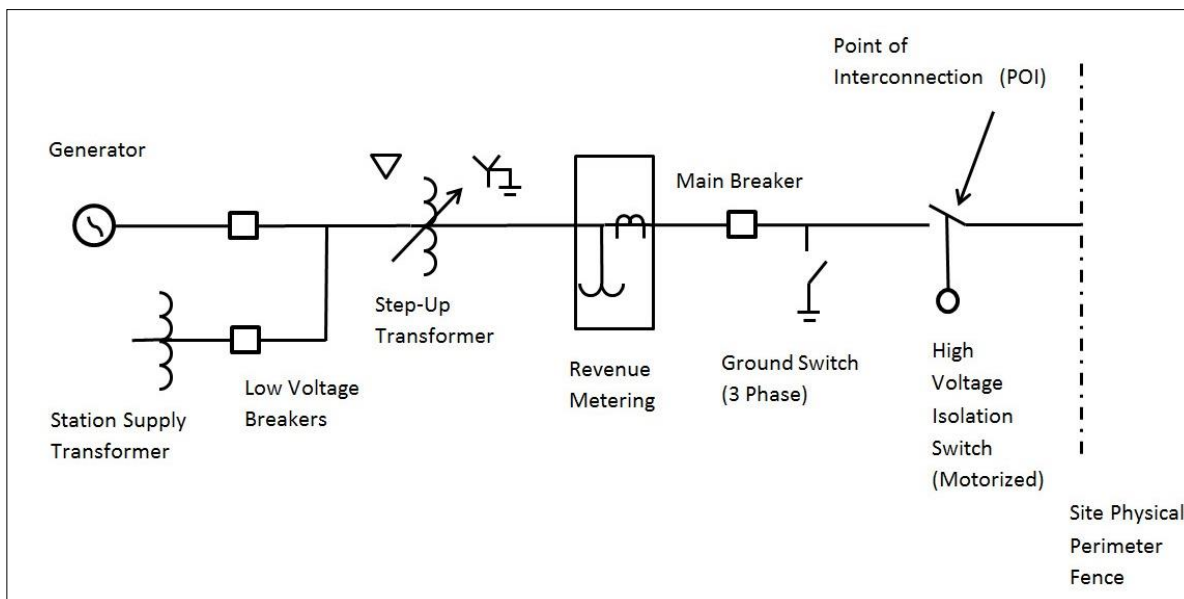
Point of Interconnection (POI)

Generator

Main Breaker

Step-Up Transformer

Revenue Metering

Ground Switch (3 Phase)

High Voltage Isolation Switch (Motorized)

Low Voltage Breakers

Station Supply Transformer

Site Physical Perimeter Fence